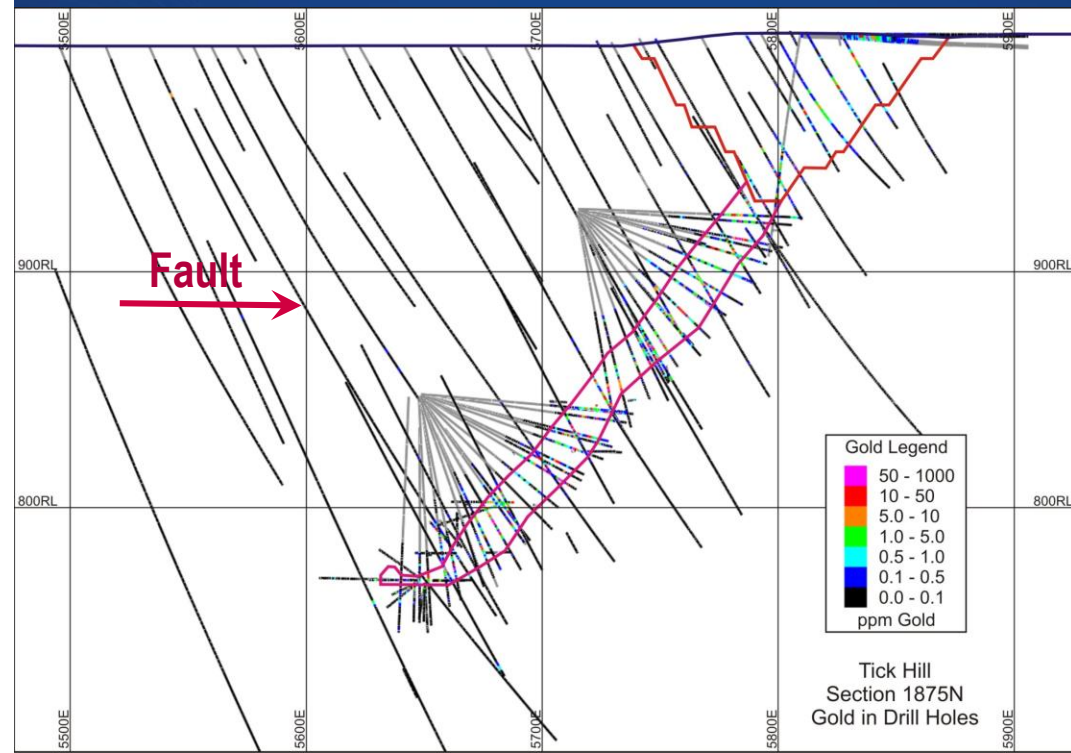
5500E
5600E
5700E
5800E
5900E

900RL
900RL

Fault

800RL
800RL

Gold Legend
50 - 1000
10 - 50
5.0 - 10
1.0 - 5.0
0.5 - 1.0
0.1 - 0.5
0.0 - 0.1
ppm Gold

Tick Hill
Section 1875N
Gold in Drill Holes

5500E
5600E
5700E
5800E
5900E